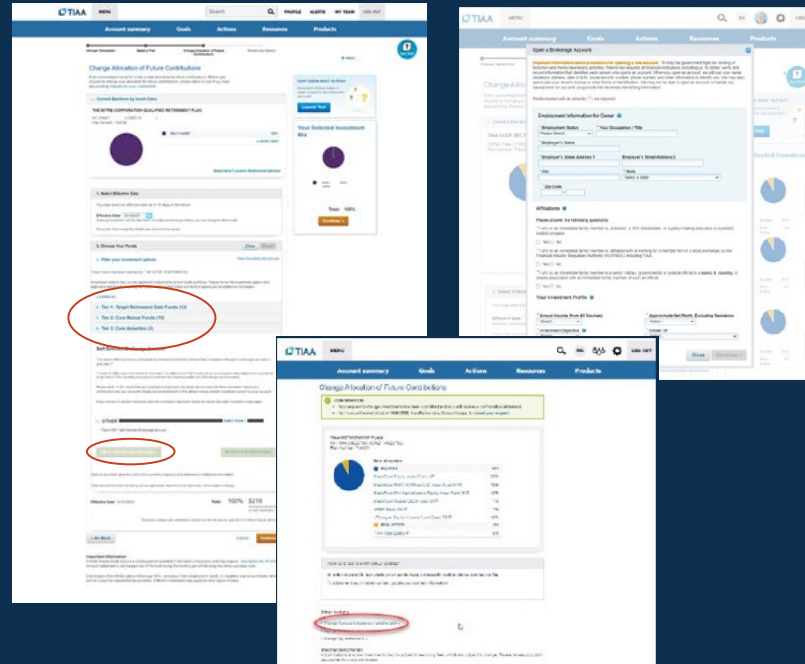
TIAA MENU Search PROFILE ALERTS MY TEAM LOG OUT

Account summary Goals Actions Resources Products

Change Allocation of Future Contributions

Current Elections by Asset Class

THE MITRE CORPORATION QUALIFIED RETIREMENT PLAN

MULTI-ASSET

Need Help? Launch Retirement Advisor

Don't know what to pick?

Launch Tool

Your Selected Investment Mix

Total: 100%

Continue

1. Select Effective Date

Effective Date

2. Choose Your Funds

Filter your investment options

Tier 1: Target Retirement Date Funds (12)

Tier 2: Core Mutual Funds (19)

Tier 3: Core Annuities (3)

OTHER

Effective Date Total: 100%

Back

Continue

Important Information

TIAA MENU

Account summary Goals Actions Resources Products

Open a Brokerage Account

Employment Information for Owner

Employment Status

Your Occupation / Title

Employer's Name

Employer's Street Address 1

Employer's Street Address 2

City

State

Zip Code

Affiliations

Your Investment Profile

Annual Income (from All Sources)

Approximate Net Worth, Excluding Residence

Investment Objective

Close Continue

TIAA MENU LOG OUT

Account summary Goals Actions Resources Products

Change Allocation of Future Contributions

CONFIRMATION

Other Actions

Change Future Allocations and/or start...

Change my accounts

Important Information